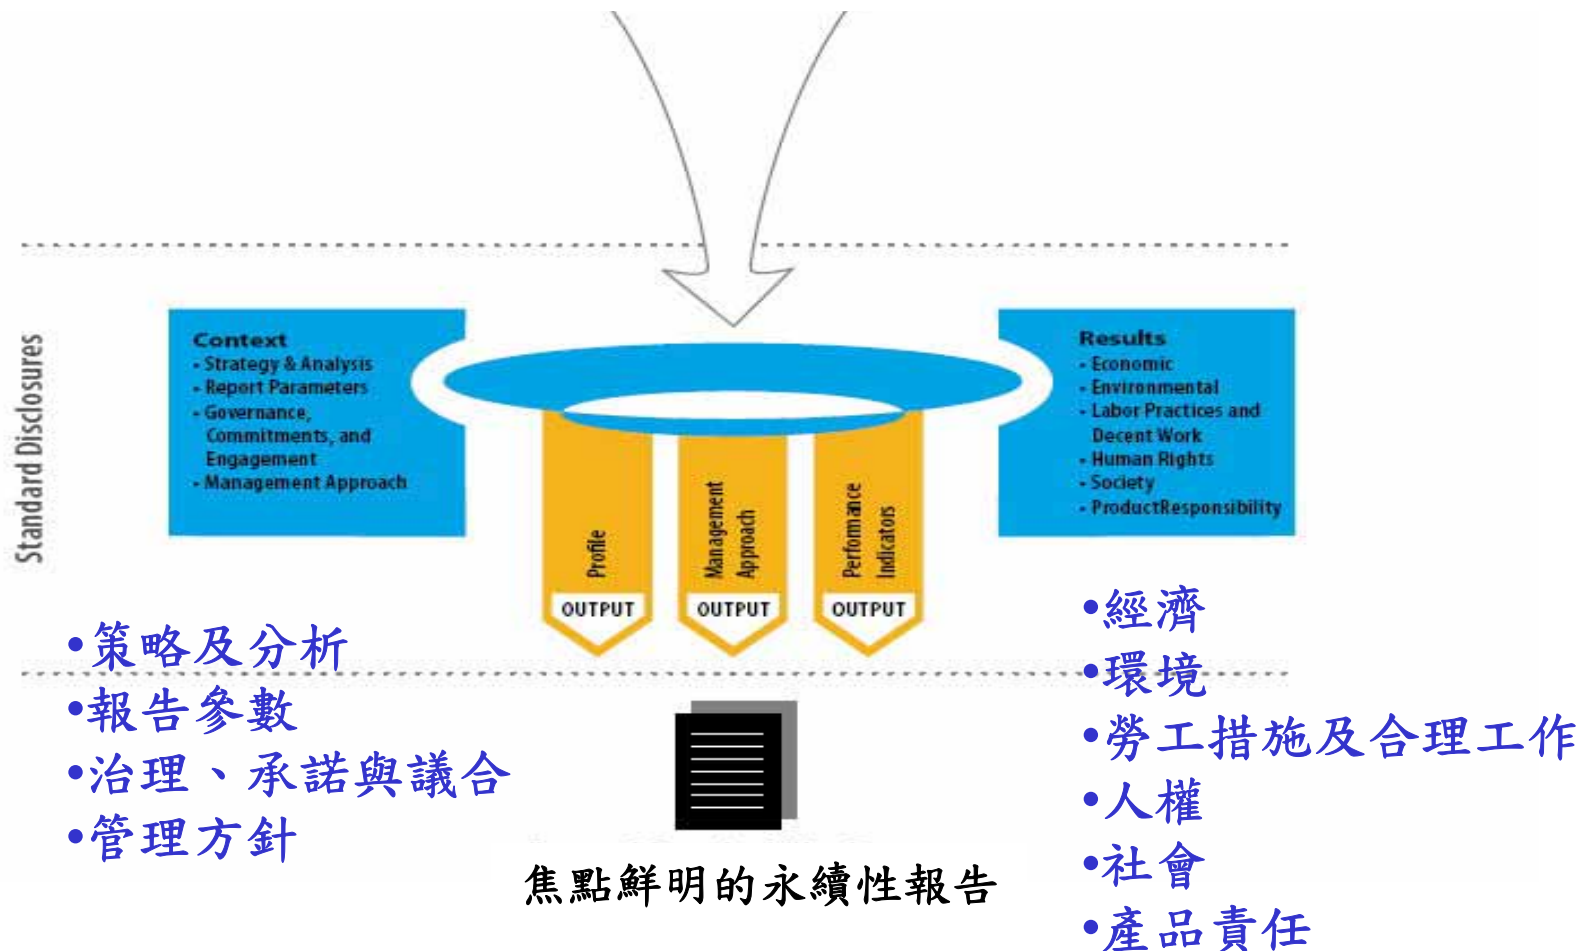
Standard Disclosures

Context
- Strategy & Analysis
- Report Parameters
- Governance, Commitments, and Engagement
- Management Approach

Profile
OUTPUT

Management Approach
OUTPUT

Performance Indicators
OUTPUT

Results
- Economic
- Environmental
- Labor Practices and Decent Work
- Human Rights
- Society
- ProductResponsibility

•策略及分析
•報告參數
•治理、承諾與議合
•管理方針

•經濟
•環境
•勞工措施及合理工作
•人權
•社會
•產品責任

焦點鮮明的永續性報告